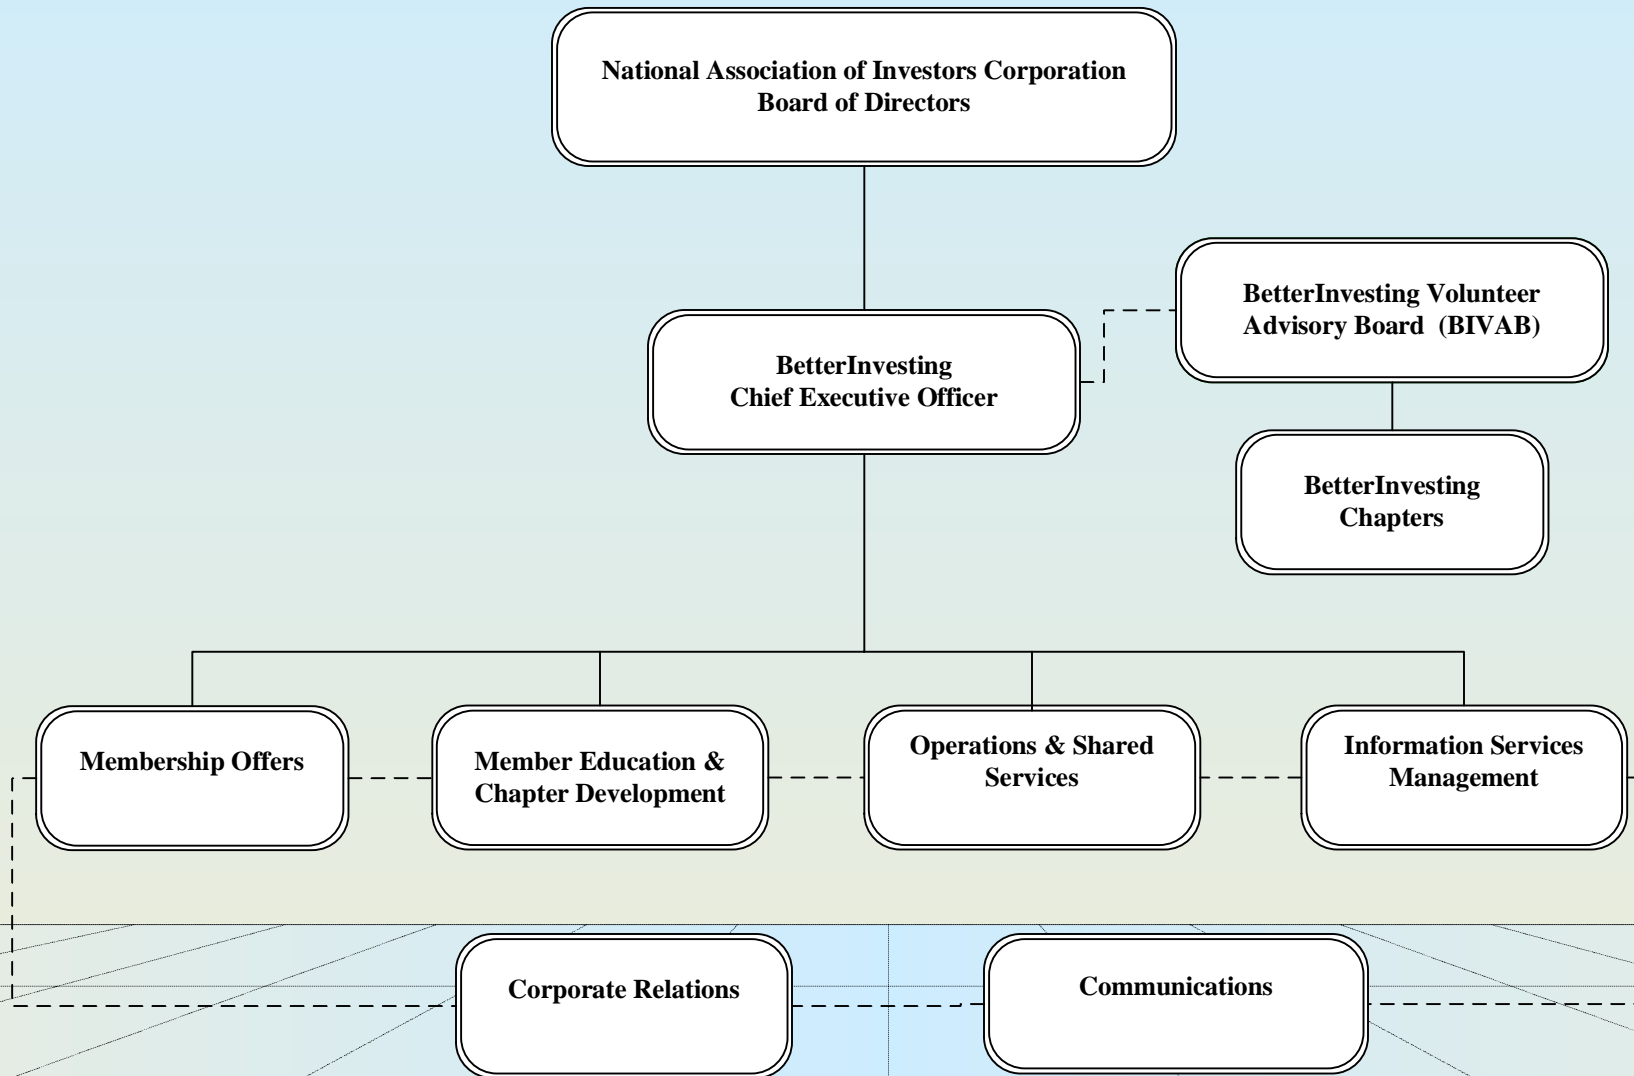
National Association of Investors Corporation
Board of Directors

BetterInvesting Volunteer
Advisory Board (BIVAB)

BetterInvesting
Chief Executive Officer

BetterInvesting
Chapters

Membership Offers

Member Education &
Chapter Development

Operations & Shared
Services

Information Services
Management

Corporate Relations

Communications